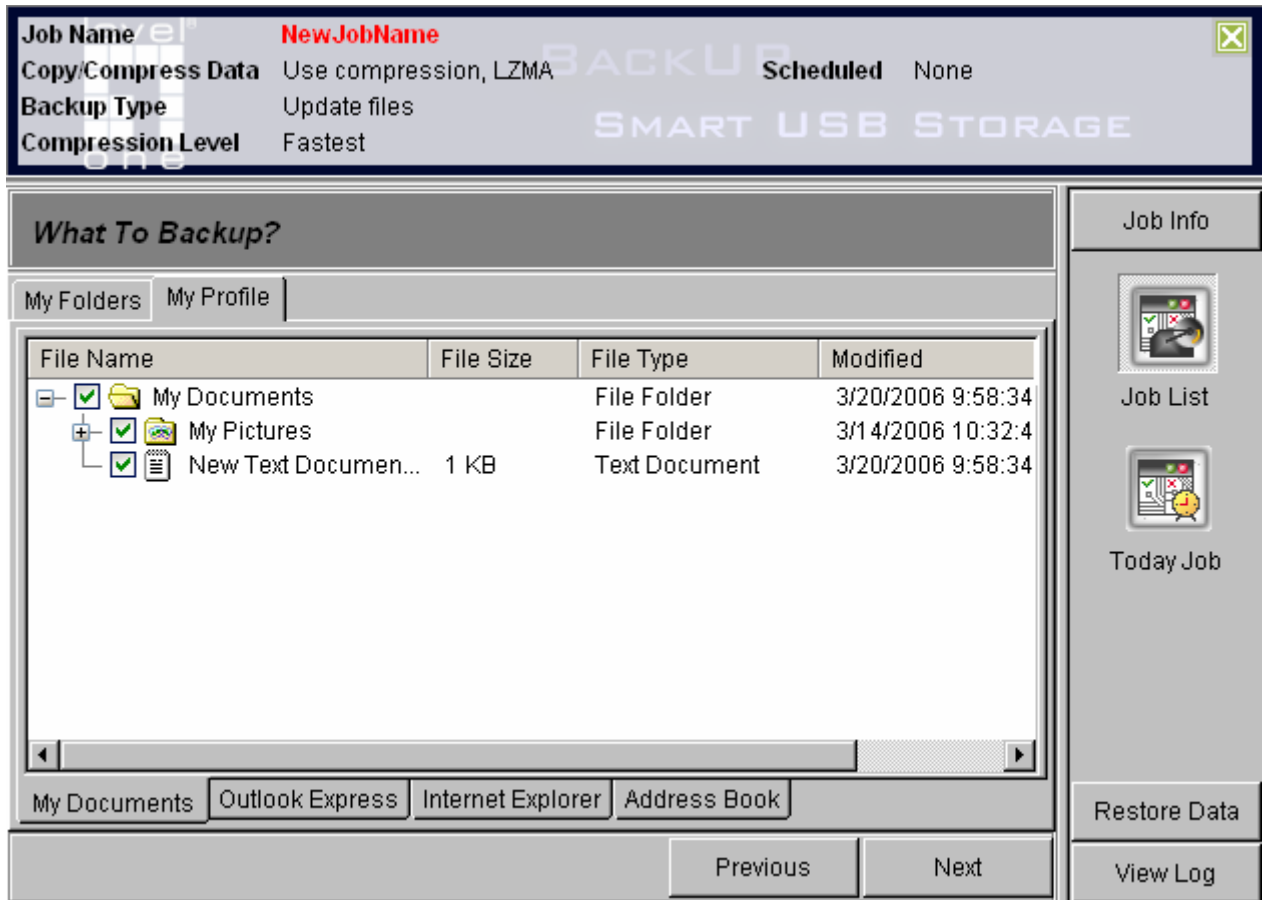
Job Name NewJobName
Copy/Compress Data Use compression, LZMA
Backup Type Update files
Compression Level Fastest

Scheduled None

BACKUP
SMART USB STORAGE

What To Backup?

My Folders | My Profile

| File Name | File Size | File Type | Modified |
|---|---|---|---|
| My Documents | | File Folder | 3/20/2006 9:58:34 |
| My Pictures | | File Folder | 3/14/2006 10:32:4 |
| New Text Documen... | 1 KB | Text Document | 3/20/2006 9:58:34 |

My Documents | Outlook Express | Internet Explorer | Address Book

Previous | Next

Job Info
Job List
Today Job
Restore Data
View Log